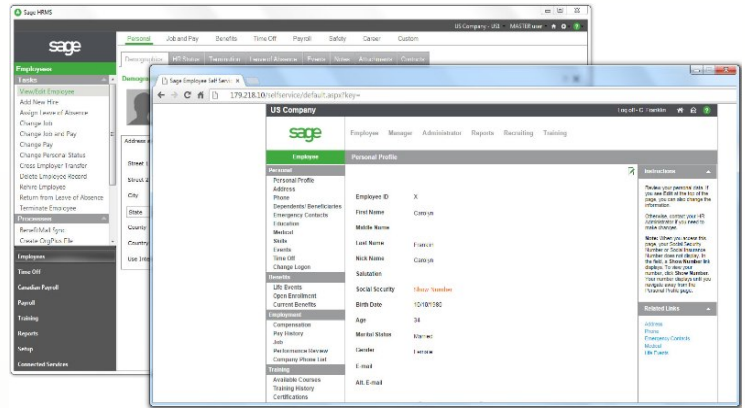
Sage HRMS

US Company - USD MASTER user

sage

Personal Job and Pay Benefits Time Off Payroll Safety Career Custom

Demographics HR Status Termination Leave of Absence Events Notes Attachments Contacts

Employees

Tasks

View/Edit Employee
Add New Hire
Assign Leave of Absence
Change Job
Change Job and Pay
Change Pay
Change Persona Status
Cross Employer Transfer
Delete Employee Record
Rehire Employee
Return from Leave of Absence
Terminate Employee

Processes

BenefitMall Sync
Create OrgPlus File

Employees
Time Off
Canadian Payroll
Payroll
Training
Reports
Setup
Connected Services

Demographics

Address

Street 1
Street 2
City
State
County
Country
Use Inter

Sage Employee Self Serv ×

179.218.10/selfservice/default.aspx?key=

US Company

Log off - C. Franklin

sage

Employee Manage Administrator Reports Recruiting Training

Employee

Personal Profile

Personal
Personal Profile
Address
Phone
Dependents/ Beneficiaries
Emergency Contacts
Education
Medical
Skills
Events
Time Off
Change Logon

Benefits
Life Events
Open Enrollment
Current Benefits

Employment
Compensation
Pay History
Job
Performance Review
Company Phone List

Training
Available Courses
Training History
Certifications

Employee ID X
First Name Carolyn
Middle Name
Last Name Franklin
Nick Name Carolyn
Salutation
Social Security Show Number
Birth Date 10/10/1980
Age 34
Marital Status Married
Gender Female
E-mail
Alt. E-mail

Instructions

Review your personal data. If you see Edit at the top of the page, you can also change the information.

Otherwise, contact your HR Administrator if you need to make changes.

Note: When you access this page, your Social Security Number or Social Insurance Number does not display. In the field, a Show Number link displays. To view your number, click Show Number. Your number displays until you navigate away from the Personal Profile page.

Related Links

Address
Phone
Emergency Contacts
Medical
Life Events